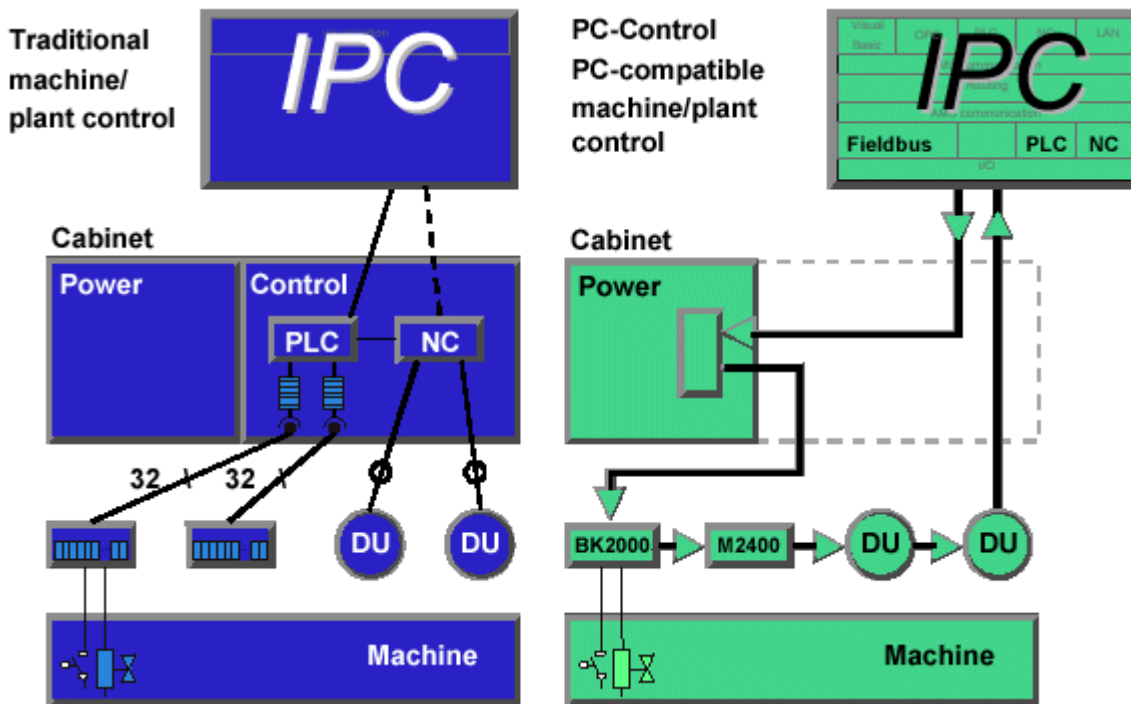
Traditional machine/ plant control

IPC

PC-Control
PC-compatible machine/plant control

Visual Basic
OPC
PLC
NC
LAN
IPC
Routing
ADS communication
Fieldbus
PLC
NC
I/O

Cabinet
Power
Control
PLC
NC

Cabinet
Power

32
32
DU
DU

BK2000
M2400
DU
DU

Machine

Machine